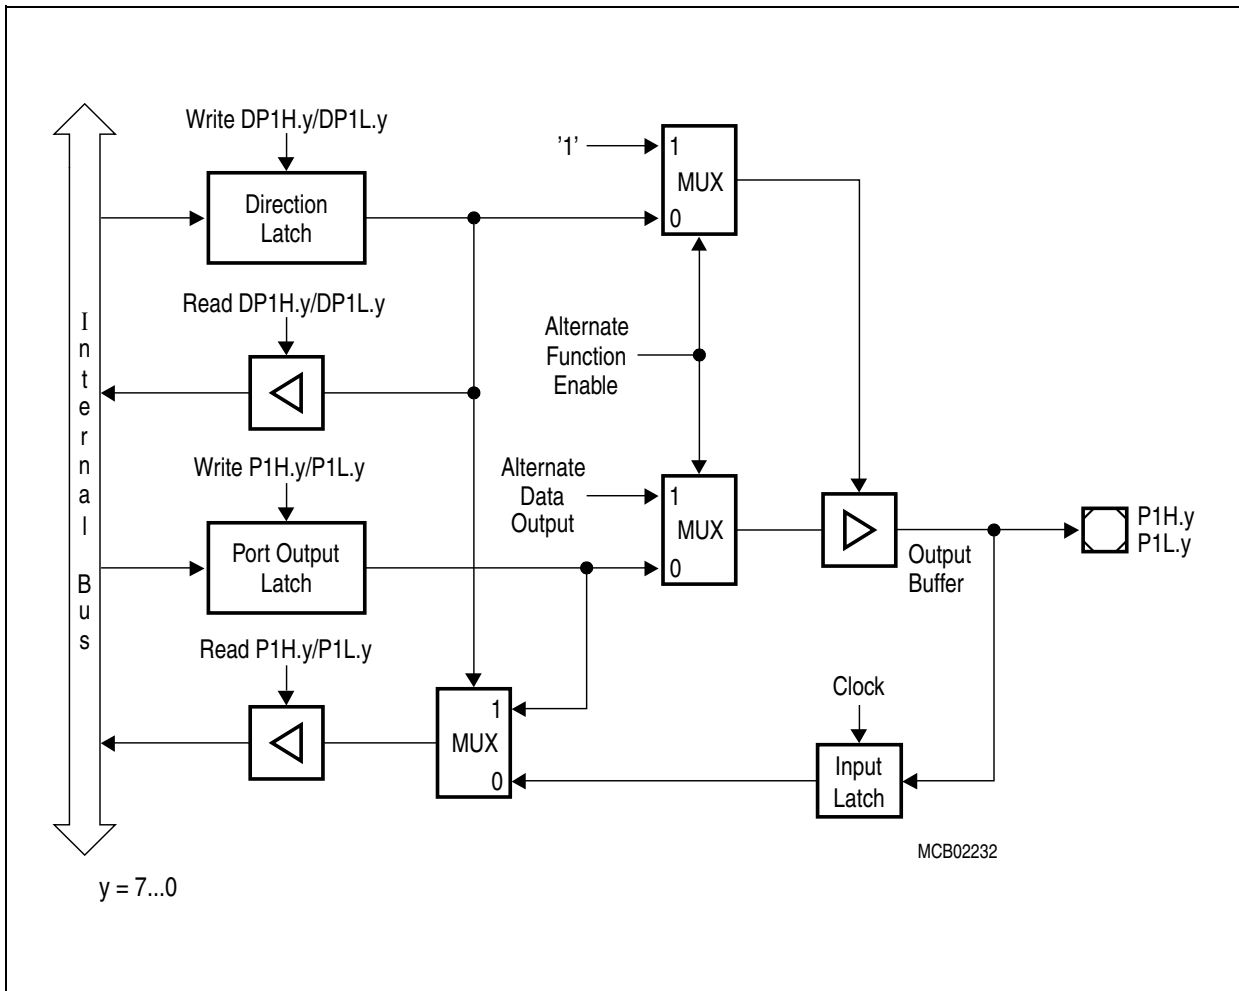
Internal Bus

Write DP1H.y/DP1L.y

Direction Latch

'1'

1 MUX 0

Read DP1H.y/DP1L.y

Alternate Function Enable

Write P1H.y/P1L.y

Alternate Data Output

1 MUX 0

Port Output Latch

Output Buffer

P1H.y P1L.y

Read P1H.y/P1L.y

1 MUX 0

Clock

Input Latch

MCB02232

y = 7...0